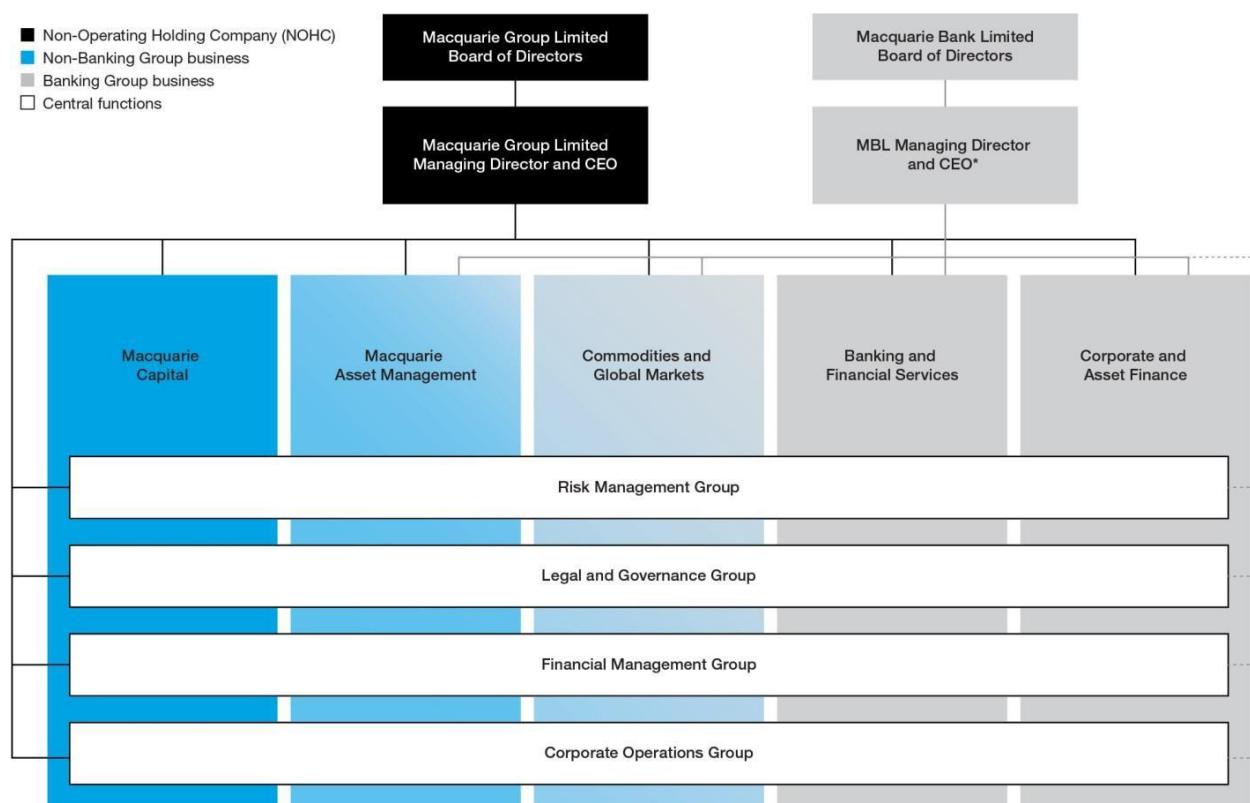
Non-Operating Holding Company (NOHC)
Non-Banking Group business
Banking Group business
Central functions

Macquarie Group Limited
Board of Directors

Macquarie Group Limited
Managing Director and CEO

Macquarie Bank Limited
Board of Directors

MBL Managing Director
and CEO*

Macquarie
Capital

Macquarie
Asset Management

Commodities and
Global Markets

Banking and
Financial Services

Corporate and
Asset Finance

Risk Management Group

Legal and Governance Group

Financial Management Group

Corporate Operations Group